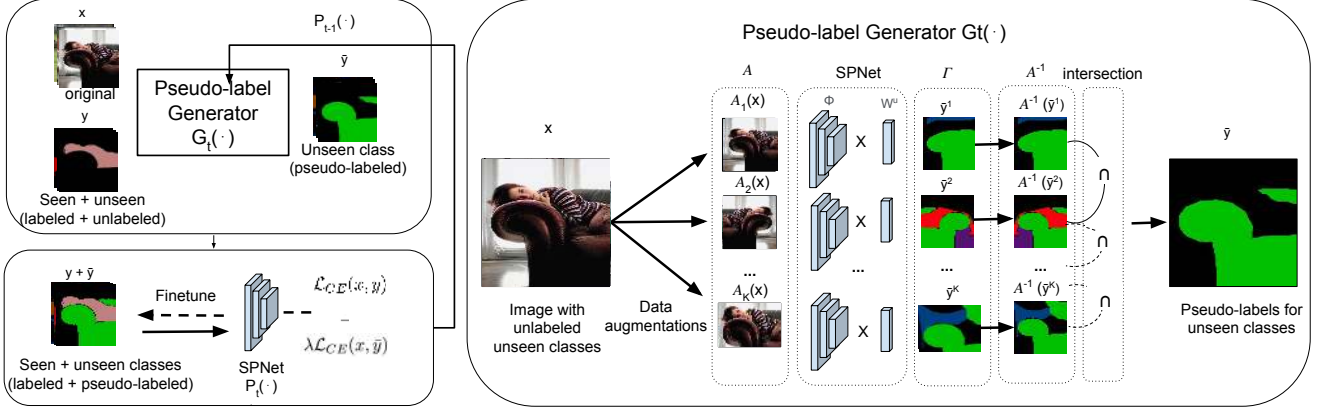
x

original

y

Seen + unseen
(labeled + unlabeled)

$P_{t-1}(\cdot)$

Pseudo-label Generator $G_t(\cdot)$

ȳ

Unseen class
(pseudo-labeled)

y + ȳ

Finetune

Seen + unseen classes
(labeled + pseudo-labeled)

SPNet
$P_t(\cdot)$

$\mathcal{L}_{CE}(x, y)$
+
$\lambda\mathcal{L}_{CE}(x, \bar{y})$

Pseudo-label Generator Gt(·)

x

Image with unlabeled unseen classes

Data augmentations

$A$

$A_1$(x)

$A_2$(x)

...

$A_K$(x)

SPNet

Φ

$W^u$

X

X

X

...

$\Gamma$

$\bar{y}^1$

$\bar{y}^2$

...

$\bar{y}^K$

$A^{-1}$

$A^{-1}(\bar{y}^1)$

$A^{-1}(\bar{y}^2)$

...

$A^{-1}(\bar{y}^K)$

intersection

∩

∩

∩

ȳ

Pseudo-labels for unseen classes